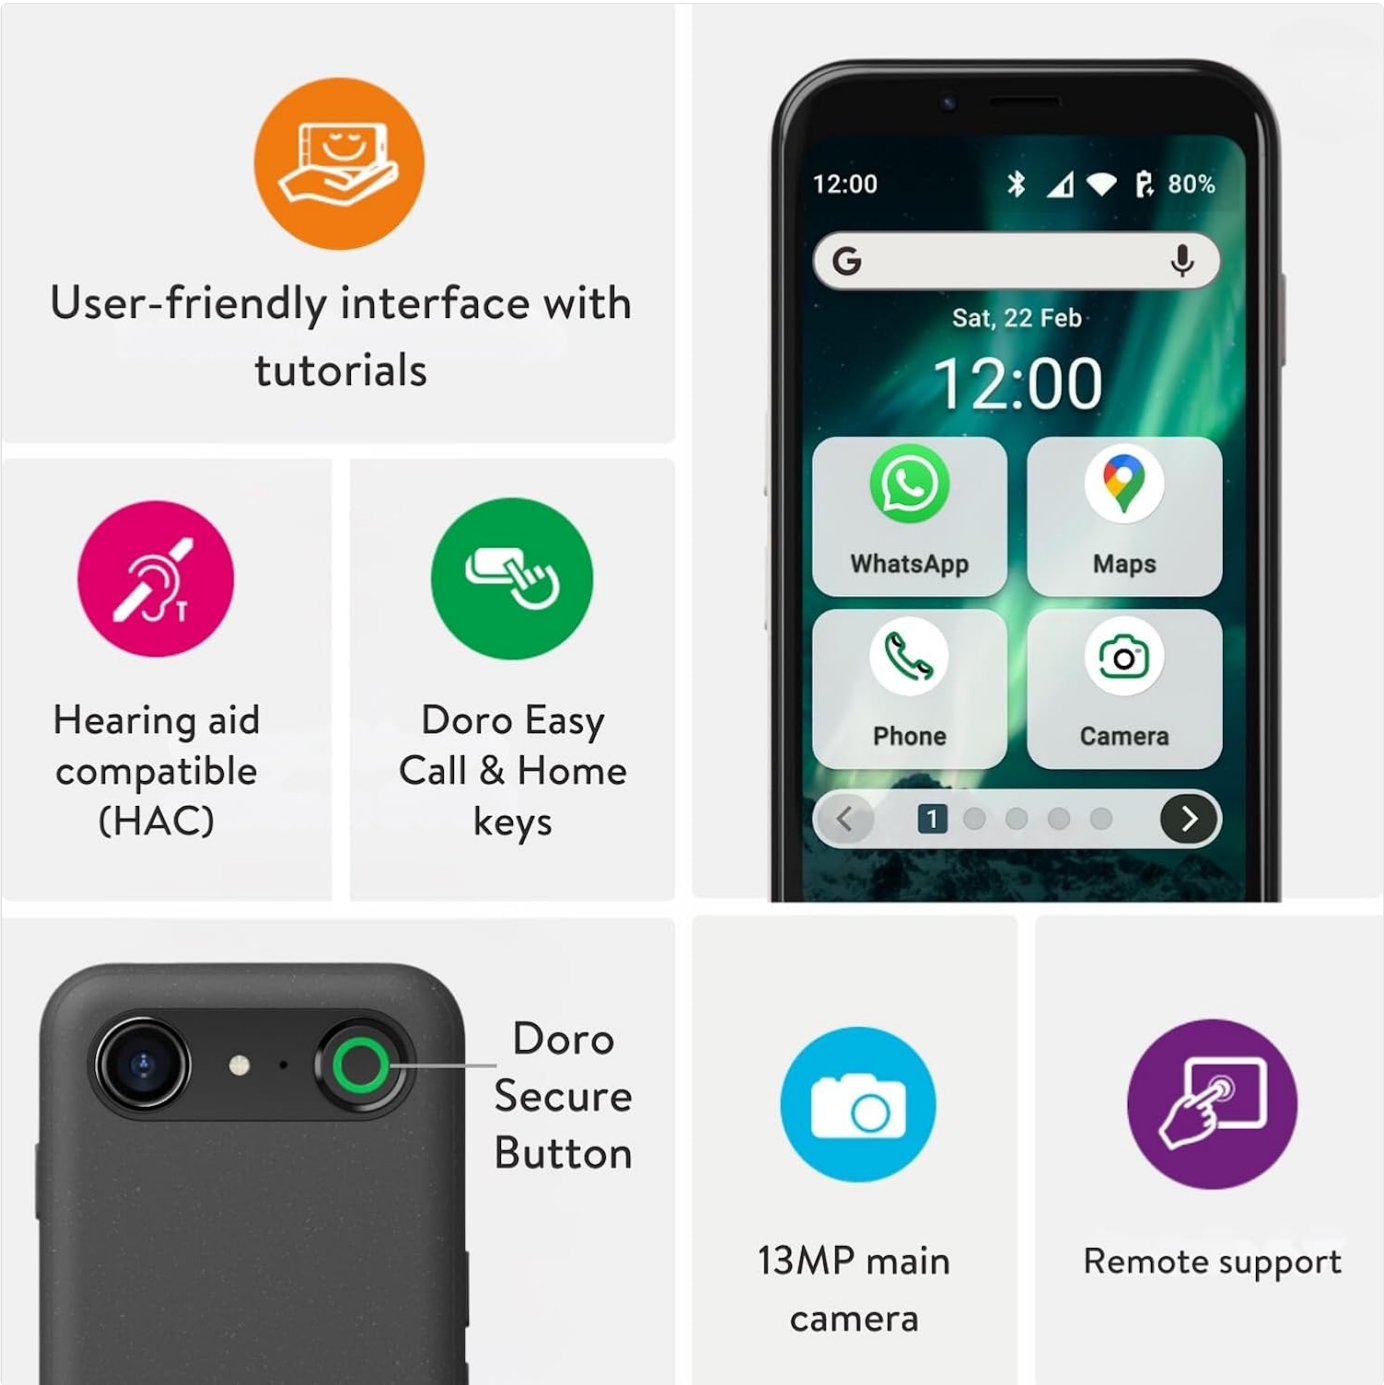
User-friendly interface with tutorials

12:00

80%

G

Sat, 22 Feb

12:00

WhatsApp

Maps

Phone

Camera

1

Hearing aid compatible (HAC)

Doro Easy Call & Home keys

Doro Secure Button

13MP main camera

Remote support